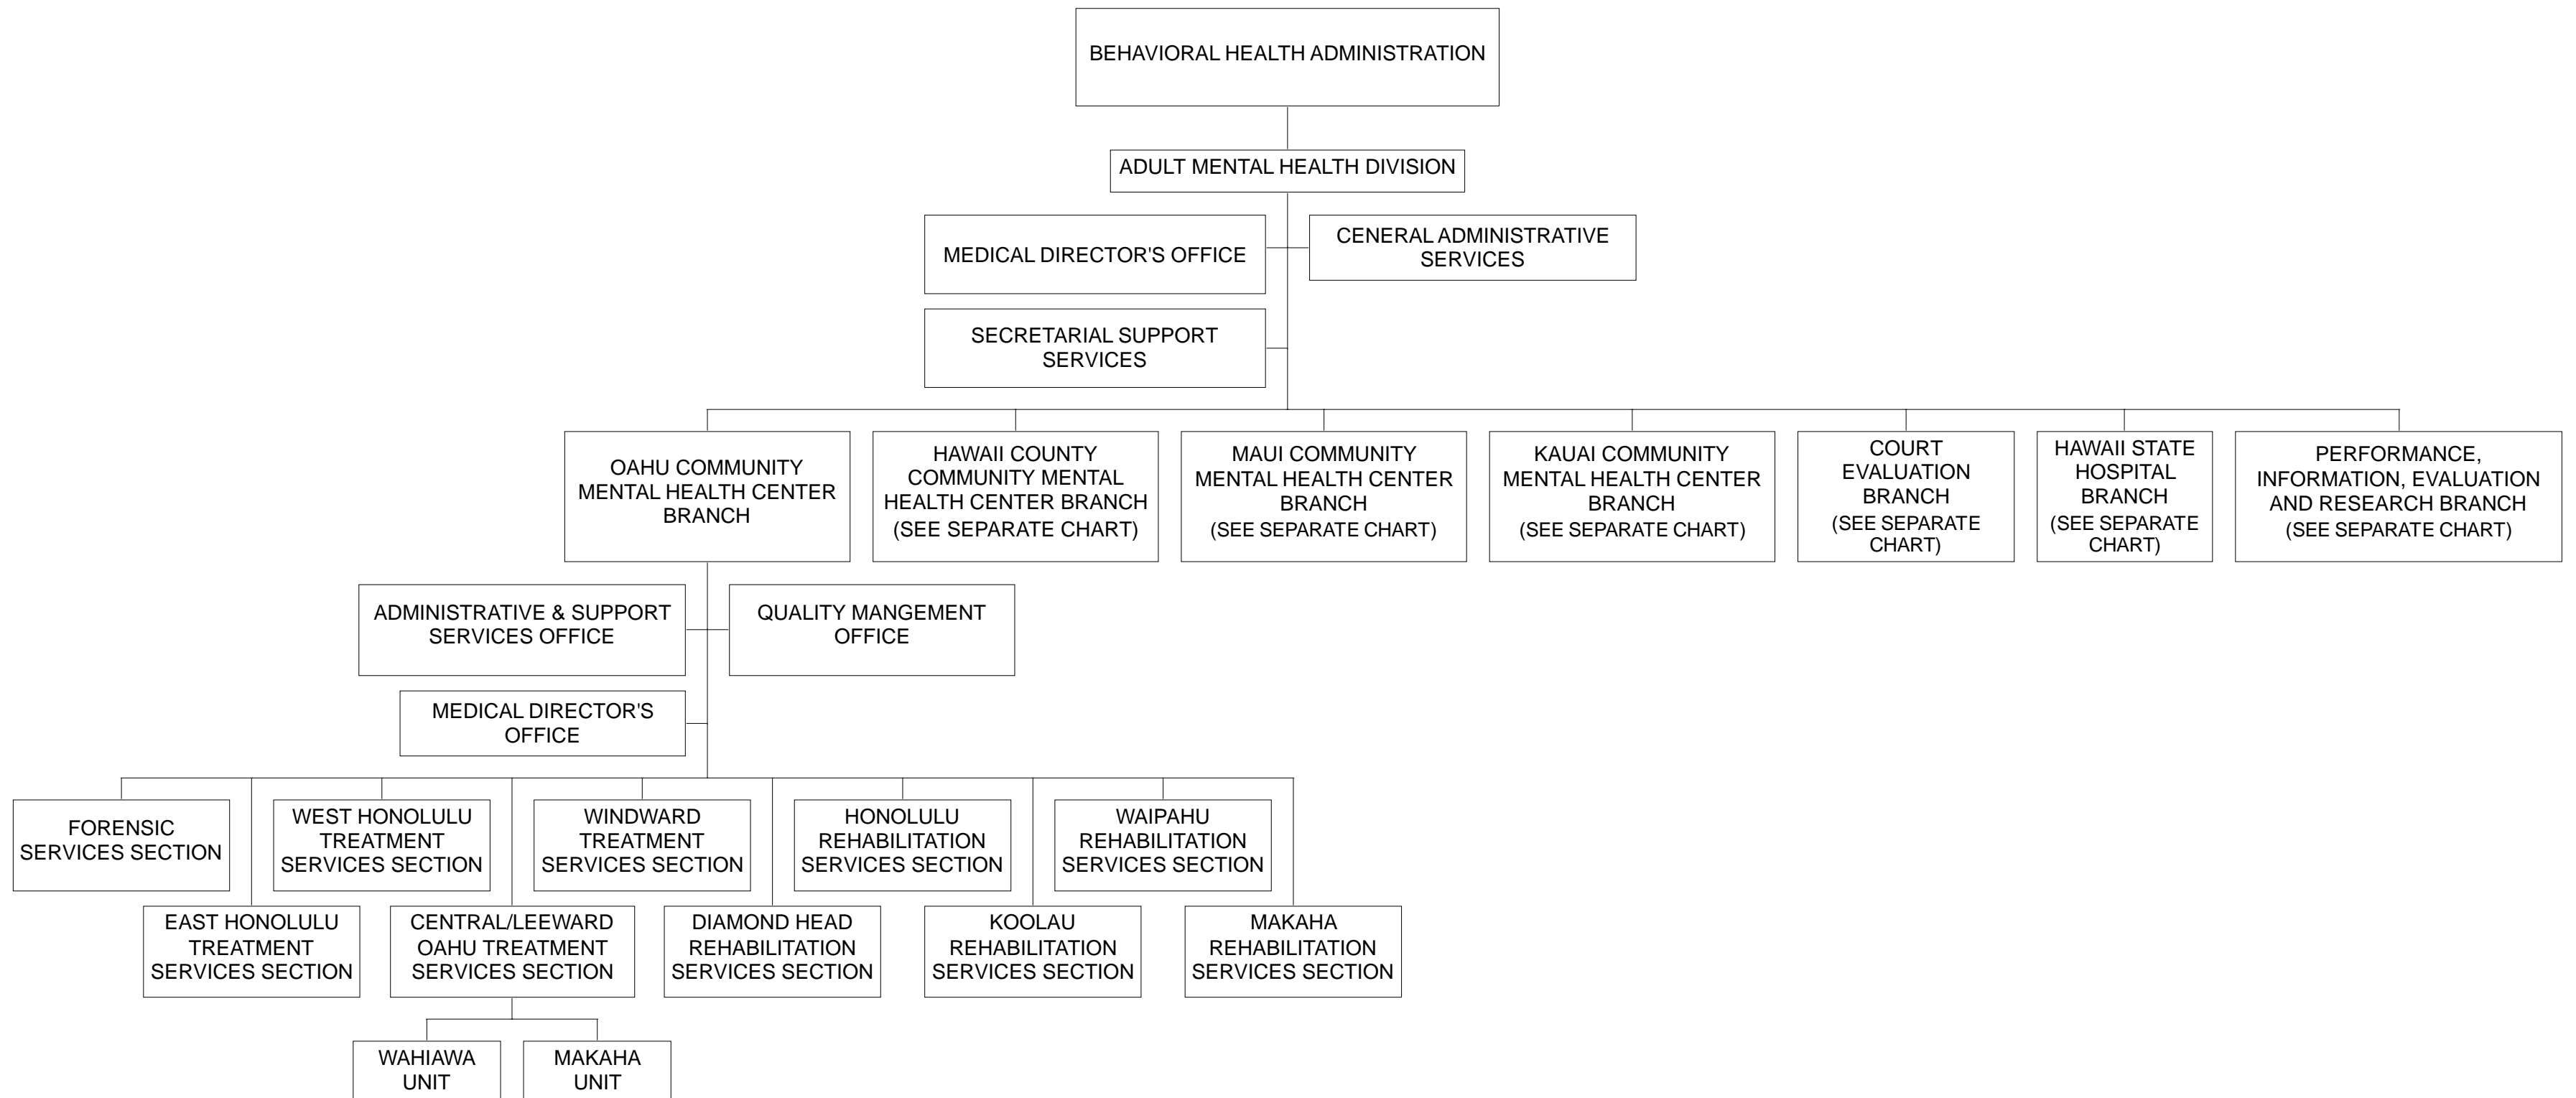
BEHAVIORAL HEALTH ADMINISTRATION

ADULT MENTAL HEALTH DIVISION

MEDICAL DIRECTOR'S OFFICE

CENERAL ADMINISTRATIVE SERVICES

SECRETARIAL SUPPORT SERVICES

OAHU COMMUNITY MENTAL HEALTH CENTER BRANCH

HAWAII COUNTY COMMUNITY MENTAL HEALTH CENTER BRANCH (SEE SEPARATE CHART)

MAUI COMMUNITY MENTAL HEALTH CENTER BRANCH (SEE SEPARATE CHART)

KAUAI COMMUNITY MENTAL HEALTH CENTER BRANCH (SEE SEPARATE CHART)

COURT EVALUATION BRANCH (SEE SEPARATE CHART)

HAWAII STATE HOSPITAL BRANCH (SEE SEPARATE CHART)

PERFORMANCE, INFORMATION, EVALUATION AND RESEARCH BRANCH (SEE SEPARATE CHART)

ADMINISTRATIVE & SUPPORT SERVICES OFFICE

QUALITY MANGEMENT OFFICE

MEDICAL DIRECTOR'S OFFICE

FORENSIC SERVICES SECTION

WEST HONOLULU TREATMENT SERVICES SECTION

WINDWARD TREATMENT SERVICES SECTION

HONOLULU REHABILITATION SERVICES SECTION

WAIPAHU REHABILITATION SERVICES SECTION

EAST HONOLULU TREATMENT SERVICES SECTION

CENTRAL/LEEWARD OAHU TREATMENT SERVICES SECTION

DIAMOND HEAD REHABILITATION SERVICES SECTION

KOOLAU REHABILITATION SERVICES SECTION

MAKAHA REHABILITATION SERVICES SECTION

WAHIAWA UNIT

MAKAHA UNIT